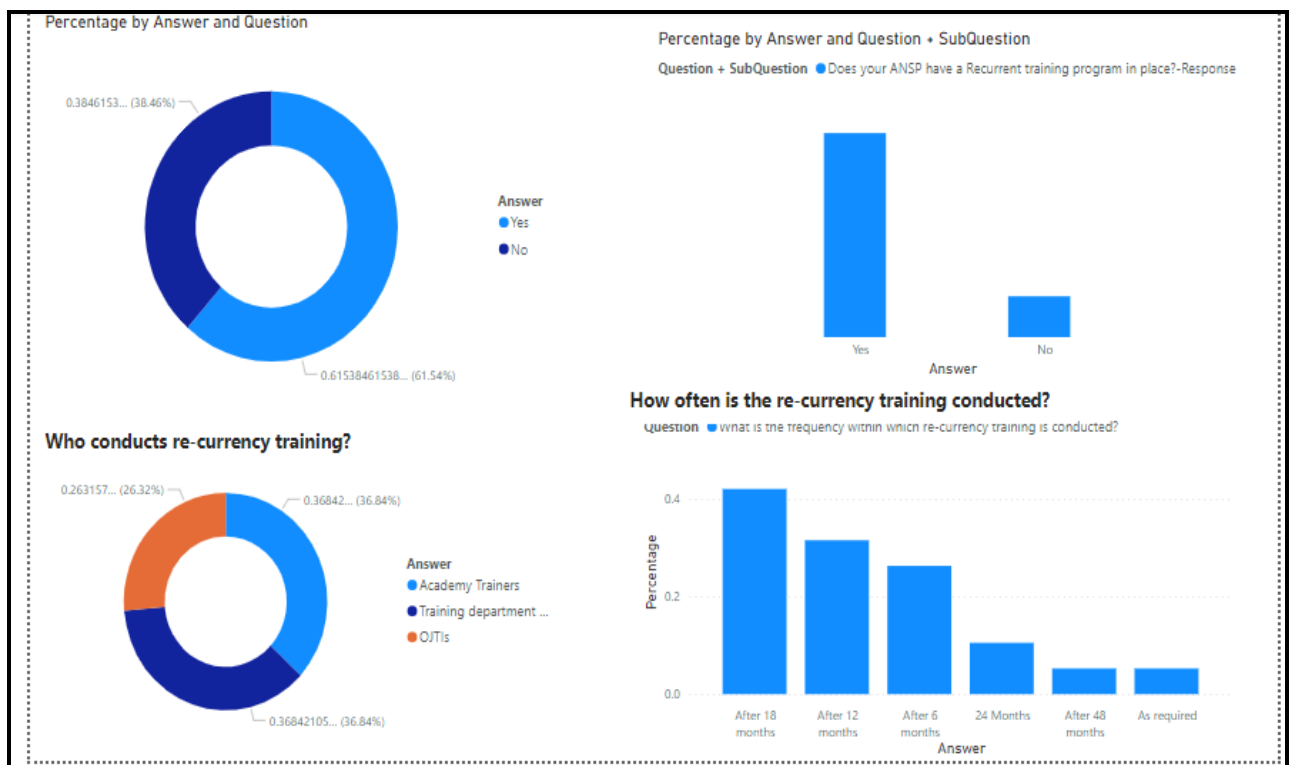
Percentage by Answer and Question

0.3846153... (38.46%)

0.61538461538... (61.54%)

Answer
Yes
No

Percentage by Answer and Question + SubQuestion

Question + SubQuestion ● Does your ANSP have a Recurrent training program in place?-Response

Yes
No
Answer

How often is the re-currency training conducted?

Question ● What is the frequency within which re-currency training is conducted?

Who conducts re-currency training?

0.263157... (26.32%)

0.36842... (36.84%)

0.36842105... (36.84%)

Answer
Academy Trainers
Training department ...
OJTIs

0.4
0.2
0.0
Percentage

After 18 months
After 12 months
After 6 months
24 Months
After 48 months
As required
Answer